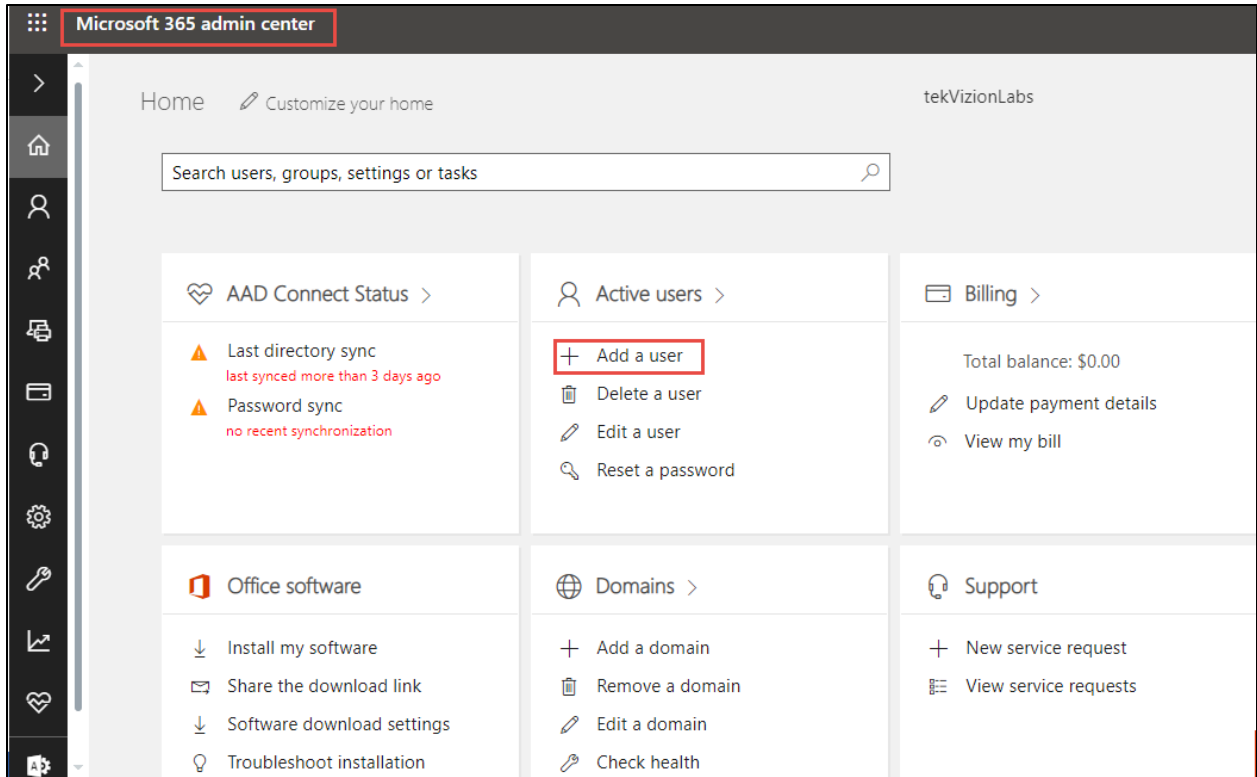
Microsoft 365 admin center

Home Customize your home

tekVizionLabs

Search users, groups, settings or tasks

AAD Connect Status >

Last directory sync
last synced more than 3 days ago

Password sync
no recent synchronization

Active users >

+ Add a user

Delete a user

Edit a user

Reset a password

Billing >

Total balance: $0.00

Update payment details

View my bill

Office software

Install my software

Share the download link

Software download settings

Troubleshoot installation

Domains >

+ Add a domain

Remove a domain

Edit a domain

Check health

Support

+ New service request

View service requests